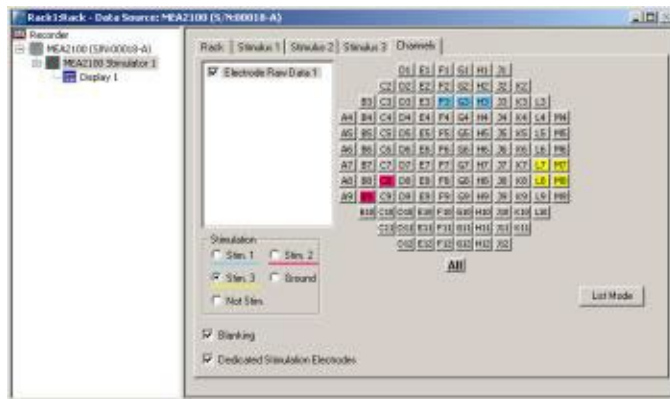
Rack1Rack - Data Source: MEA2100 (S/N:00018-A)

Recorder
MEA2100 (S/N:00018-A)
MEA2100 Stimulator 1
Display 1

Rack | Stimulus 1 | Stimulus 2 | Stimulus 3 | Channels

Electrode Raw Data 1

D1 E1 F1 G1 H1 J1
C2 D2 E2 F2 G2 H2 J2 K2
B3 C3 D3 E3 F3 G3 H3 J3 K3 L3
A4 B4 C4 D4 E4 F4 G4 H4 J4 K4 L4 M4
A5 B5 C5 D5 E5 F5 G5 H5 J5 K5 L5 M5
A6 B6 C6 D6 E6 F6 G6 H6 J6 K6 L6 M6
A7 B7 C7 D7 E7 F7 G7 H7 J7 K7 L7 M7
A8 B8 C8 D8 E8 F8 G8 H8 J8 K8 L8 M8
A9 B9 C9 D9 E9 F9 G9 H9 J9 K9 L9 M9
B10 C10 D10 E10 F10 G10 H10 J10 K10 L10
C11 D11 E11 F11 G11 H11 J11 K11
D12 E12 F12 G12 H12 J12

All

Stimulation
Stim. 1
Stim. 2
Stim. 3
Ground
Not Stim.

List Mode

Blanking

Dedicated Stimulation Electrodes